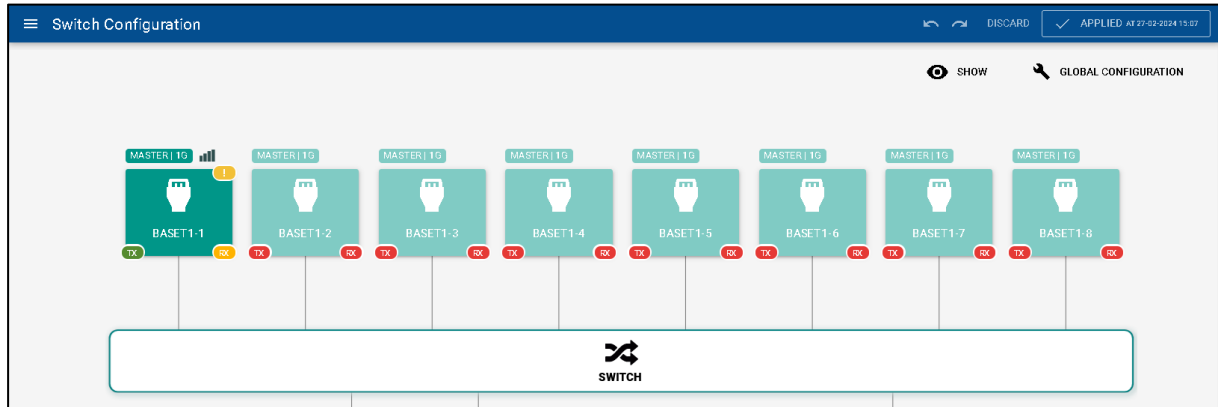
Switch Configuration

DISCARD

APPLIED AT 27-02-2024 15:07

SHOW

GLOBAL CONFIGURATION

MASTER | 1G
!
BASET1-1
TX
RX

MASTER | 1G
BASET1-2
TX
RX

MASTER | 1G
BASET1-3
TX
RX

MASTER | 1G
BASET1-4
TX
RX

MASTER | 1G
BASET1-5
TX
RX

MASTER | 1G
BASET1-6
TX
RX

MASTER | 1G
BASET1-7
TX
RX

MASTER | 1G
BASET1-8
TX
RX

SWITCH